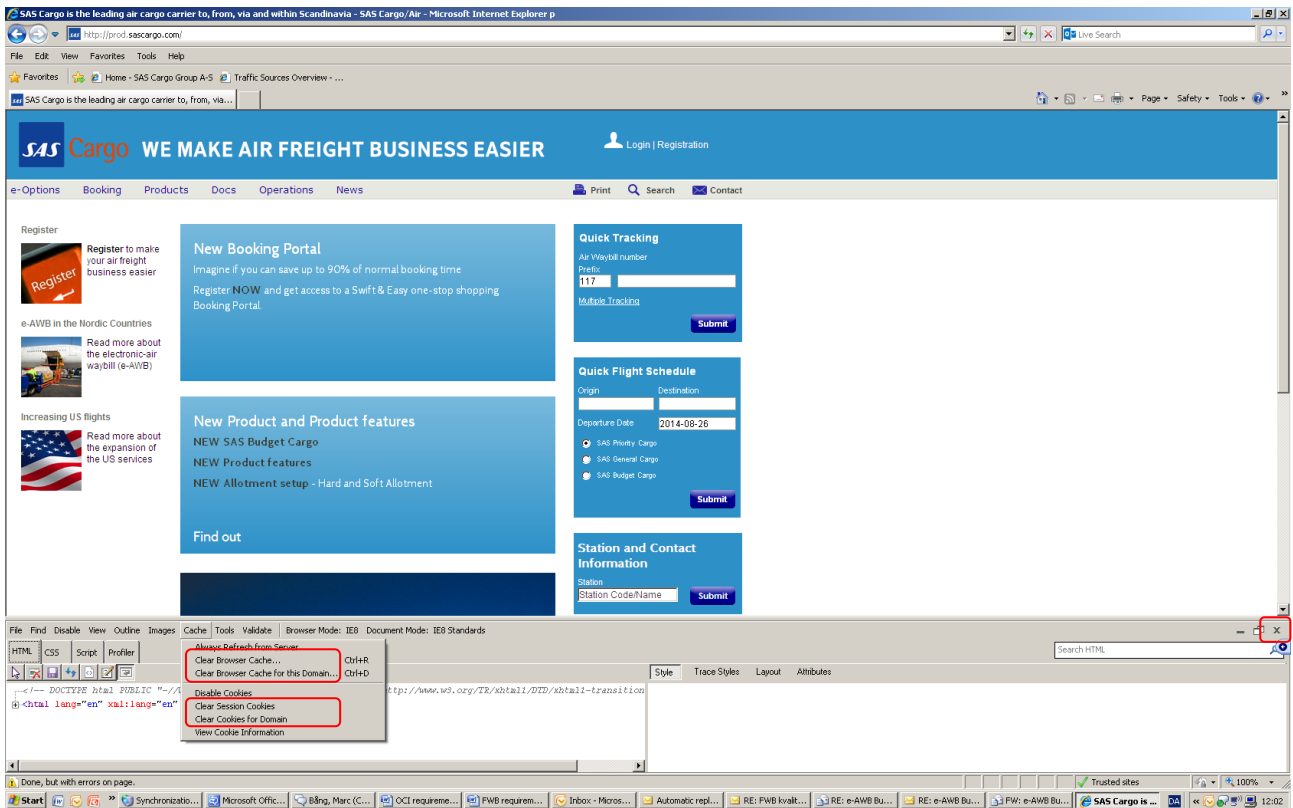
SAS Cargo is the leading air cargo carrier to, from, via and within Scandinavia - SAS Cargo/Air - Microsoft Internet Explorer p

http://prod.sascargo.com/

Live Search

File Edit View Favorites Tools Help

Favorites | Home - SAS Cargo Group A-S | Traffic Sources Overview - ...

SAS Cargo is the leading air cargo carrier to, from, via...

Page ▾ Safety ▾ Tools ▾

SAS Cargo WE MAKE AIR FREIGHT BUSINESS EASIER

Login | Registration

e-Options Booking Products Docs Operations News

Print Search Contact

Register

Register

Register to make your air freight business easier

e-AWB in the Nordic Countries

Read more about the electronic-air waybill (e-AWB)

Increasing US flights

Read more about the expansion of the US services

New Booking Portal

Imagine if you can save up to 90% of normal booking time

Register NOW and get access to a Swift & Easy one-stop shopping Booking Portal.

New Product and Product features

NEW SAS Budget Cargo

NEW Product features

NEW Allotment setup - Hard and Soft Allotment

Find out

Quick Tracking

Air Waybill number

Prefix

117

Multiple Tracking

Submit

Quick Flight Schedule

Origin Destination

Departure Date 2014-08-26

SAS Priority Cargo

SAS General Cargo

SAS Budget Cargo

Submit

Station and Contact Information

Station

Station Code/Name

Submit

File Find Disable View Outline Images Cache Tools Validate Browser Mode: IE8 Document Mode: IE8 Standards

HTML CSS Script Profiler

Always Refresh from Server

Clear Browser Cache... Ctrl+R

Clear Browser Cache for this Domain... Ctrl+D

Disable Cookies

Clear Session Cookies

Clear Cookies for Domain

View Cookie Information

<!-- DOCTYPE html PUBLIC "-//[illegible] http://www.w3.org/TR/xhtml1/DTD/xhtml1-transition

<html lang="en" xml:lang="en"

Search HTML

Style Trace Styles Layout Attributes

Done, but with errors on page.

Trusted sites

100%

Start | Synchronizatio... | Microsoft Offic... | Bång, Marc (C... | OCI requireme... | FWB requirem... | Inbox - Micros... | Automatic repl... | RE: FWB kvalit... | RE: e-AWB Bu... | RE: e-AWB Bu... | FW: e-AWB Bu... | SAS Cargo is ... | DA | 12:02